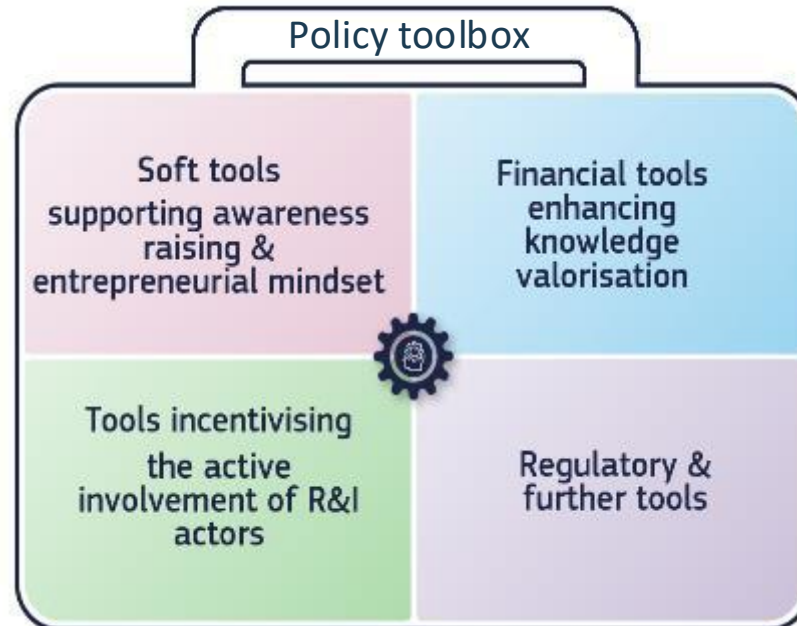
Policy toolbox

Soft tools supporting awareness raising & entrepreneurial mindset

Financial tools enhancing knowledge valorisation

Tools incentivising the active involvement of R&I actors

Regulatory & further tools